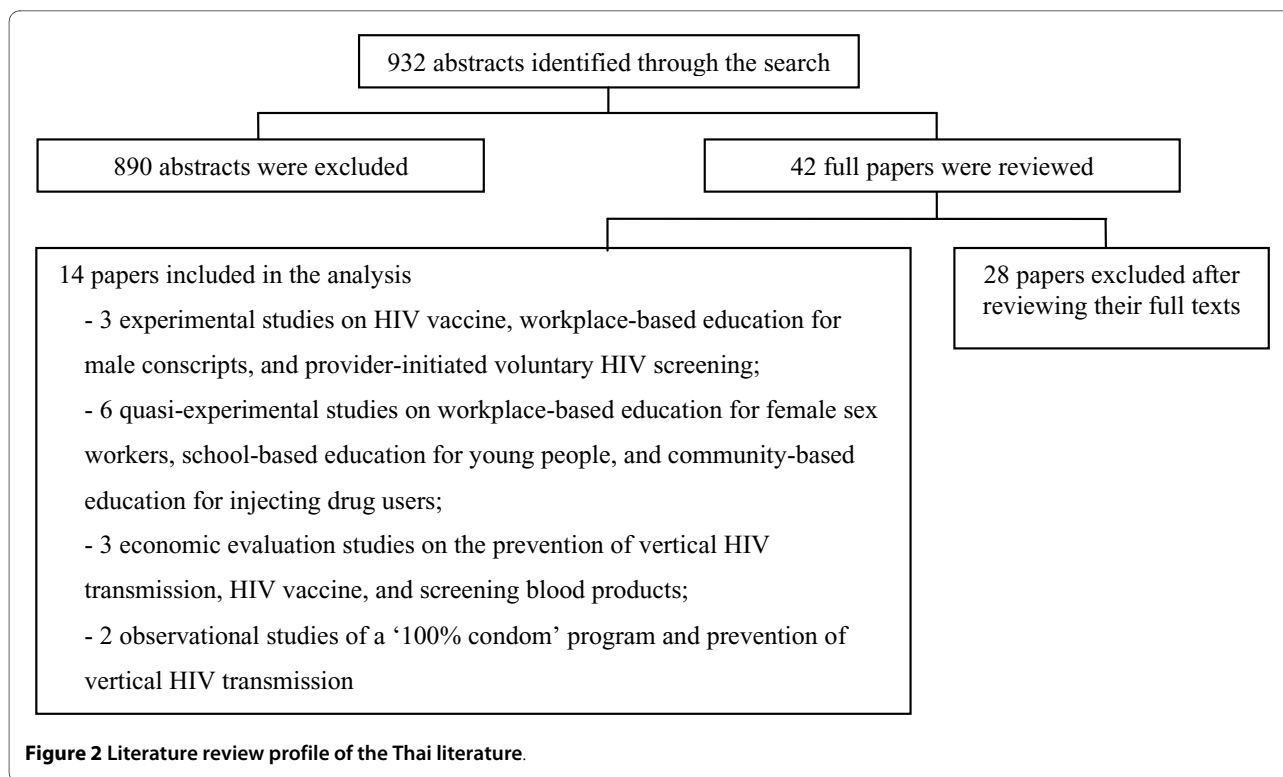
932 abstracts identified through the search

890 abstracts were excluded

42 full papers were reviewed

14 papers included in the analysis

- 3 experimental studies on HIV vaccine, workplace-based education for male conscripts, and provider-initiated voluntary HIV screening;

- 6 quasi-experimental studies on workplace-based education for female sex workers, school-based education for young people, and community-based education for injecting drug users;

- 3 economic evaluation studies on the prevention of vertical HIV transmission, HIV vaccine, and screening blood products;

- 2 observational studies of a '100% condom' program and prevention of vertical HIV transmission

28 papers excluded after reviewing their full texts

**Figure 2 Literature review profile of the Thai literature**.